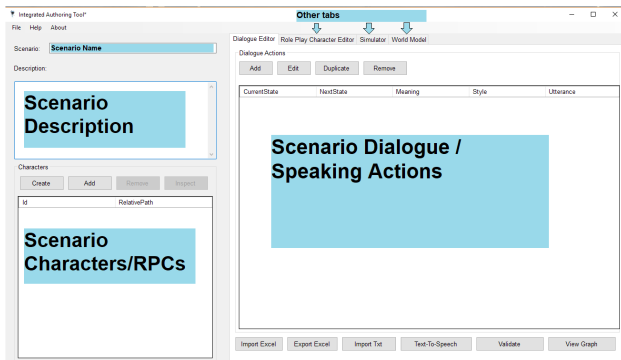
Integrated Authoring Tool*

Other tabs

File Help About

Scenario: Scenario Name

Description:

Scenario Description

Characters

Create Add Remove Inspect

| Id | RelativePath |
|---|---|

Scenario Characters/RPCs

Dialogue Editor | Role Play Character Editor | Simulator | World Model

Dialogue Actions

Add Edit Duplicate Remove

| CurrentState | NextState | Meaning | Style | Utterance |
|---|---|---|---|---|

Scenario Dialogue / Speaking Actions

Import Excel Export Excel Import Txt Text-To-Speech Validate View Graph